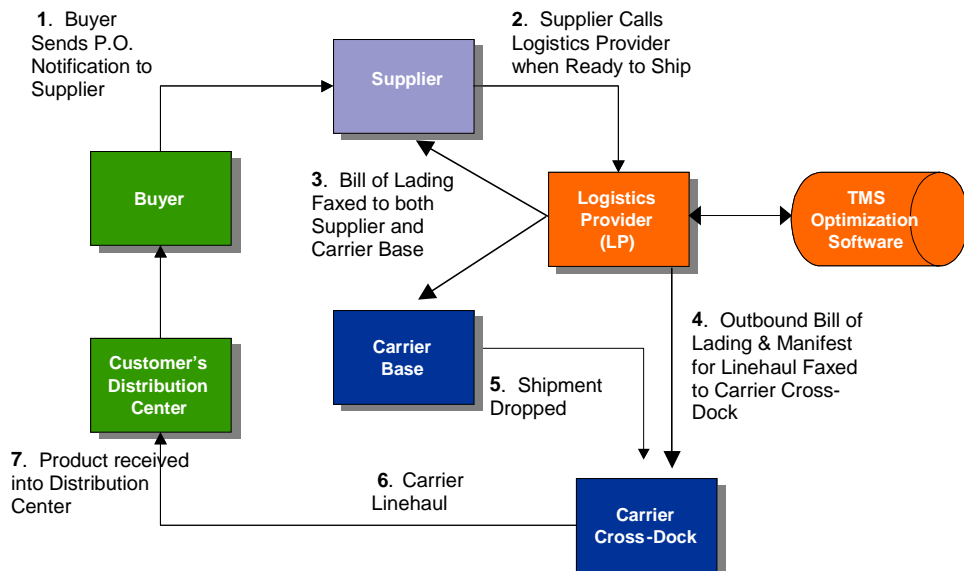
**1**. Buyer Sends P.O. Notification to Supplier

Supplier

**2**. Supplier Calls Logistics Provider when Ready to Ship

Buyer

**3**. Bill of Lading Faxed to both Supplier and Carrier Base

Logistics Provider (LP)

TMS Optimization Software

Carrier Base

**4**. Outbound Bill of Lading & Manifest for Linehaul Faxed to Carrier Cross-Dock

Customer's Distribution Center

**5**. Shipment Dropped

**7**. Product received into Distribution Center

**6**. Carrier Linehaul

Carrier Cross-Dock